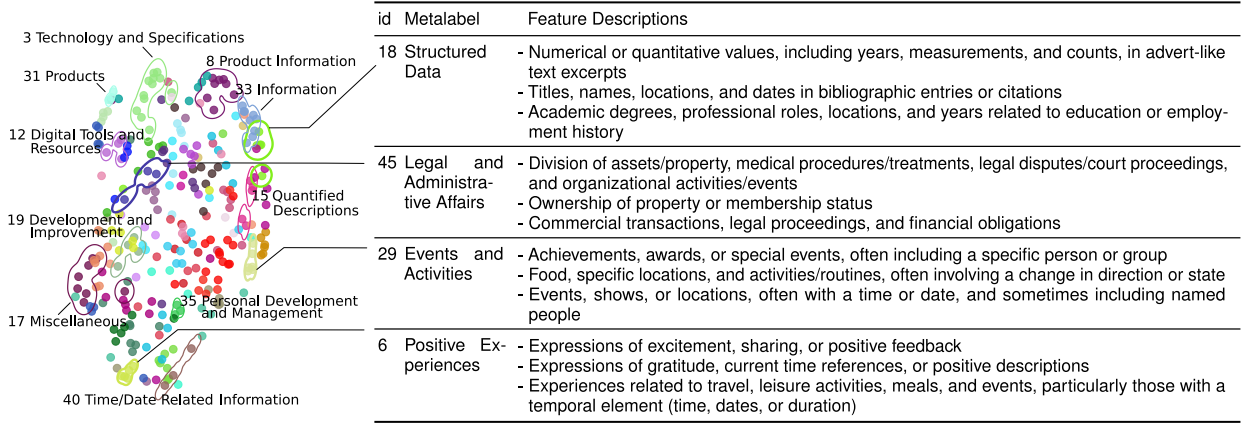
3 Technology and Specifications

8 Product Information

31 Products

33 Information

12 Digital Tools and Resources

15 Quantified Descriptions

19 Development and Improvement

35 Personal Development and Management

17 Miscellaneous

40 Time/Date Related Information

| id | Metalabel | Feature Descriptions |
|---|---|---|
| 18 | Structured Data | - Numerical or quantitative values, including years, measurements, and counts, in advert-like text excerpts<br>- Titles, names, locations, and dates in bibliographic entries or citations<br>- Academic degrees, professional roles, locations, and years related to education or employment history |
| 45 | Legal and Administrative Affairs | - Division of assets/property, medical procedures/treatments, legal disputes/court proceedings, and organizational activities/events<br>- Ownership of property or membership status<br>- Commercial transactions, legal proceedings, and financial obligations |
| 29 | Events and Activities | - Achievements, awards, or special events, often including a specific person or group<br>- Food, specific locations, and activities/routines, often involving a change in direction or state<br>- Events, shows, or locations, often with a time or date, and sometimes including named people |
| 6 | Positive Experiences | - Expressions of excitement, sharing, or positive feedback<br>- Expressions of gratitude, current time references, or positive descriptions<br>- Experiences related to travel, leisure activities, meals, and events, particularly those with a temporal element (time, dates, or duration) |